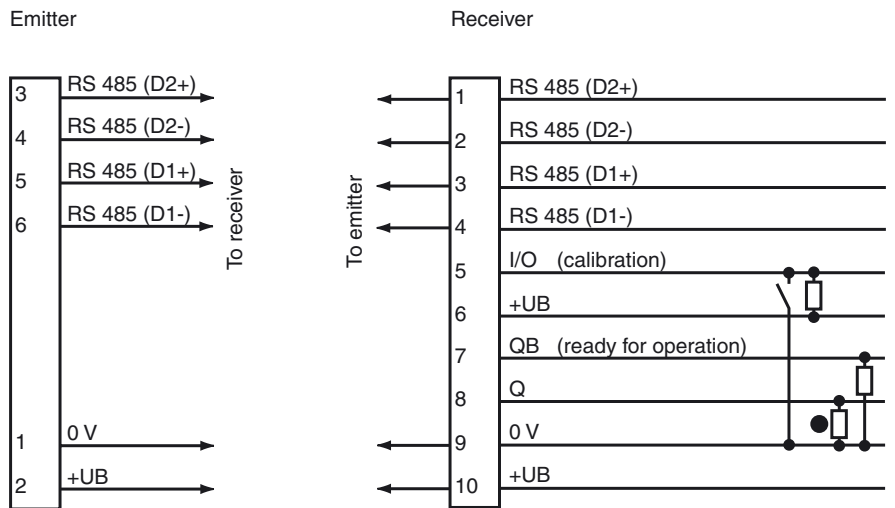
Emitter

Receiver

3 RS 485 (D2+)
4 RS 485 (D2-)
5 RS 485 (D1+)
6 RS 485 (D1-)
1 0 V
2 +UB

To receiver

To emitter

1 RS 485 (D2+)
2 RS 485 (D2-)
3 RS 485 (D1+)
4 RS 485 (D1-)
5 I/O (calibration)
6 +UB
7 QB (ready for operation)
8 Q
9 0 V
10 +UB